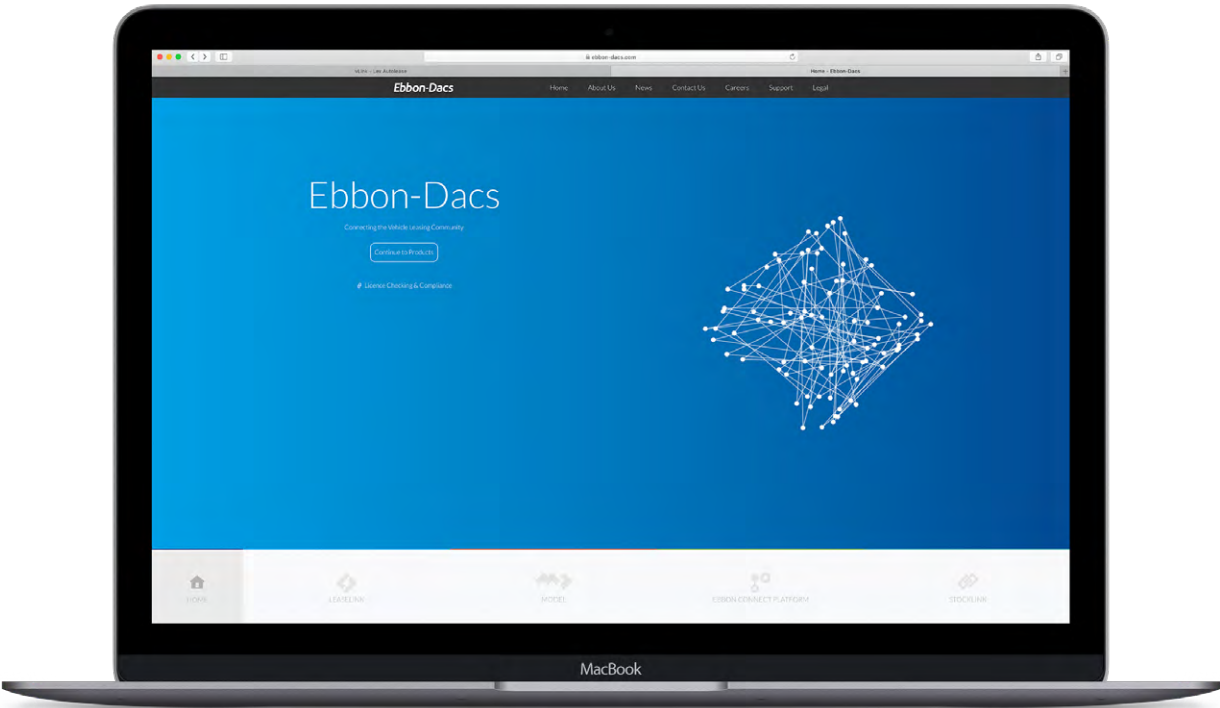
ebbon-dacs.com

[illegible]

Home – Ebbon-Dacs

Ebbon-Dacs

Home About Us News Contact Us Careers Support Legal

Ebbon-Dacs

Connecting the Vehicle Leasing Community

Continue to Products

Licence Checking & Compliance

HOME

LEASELINK

MODEL

EBBON CONNECT PLATFORM

STOCKLINK

MacBook